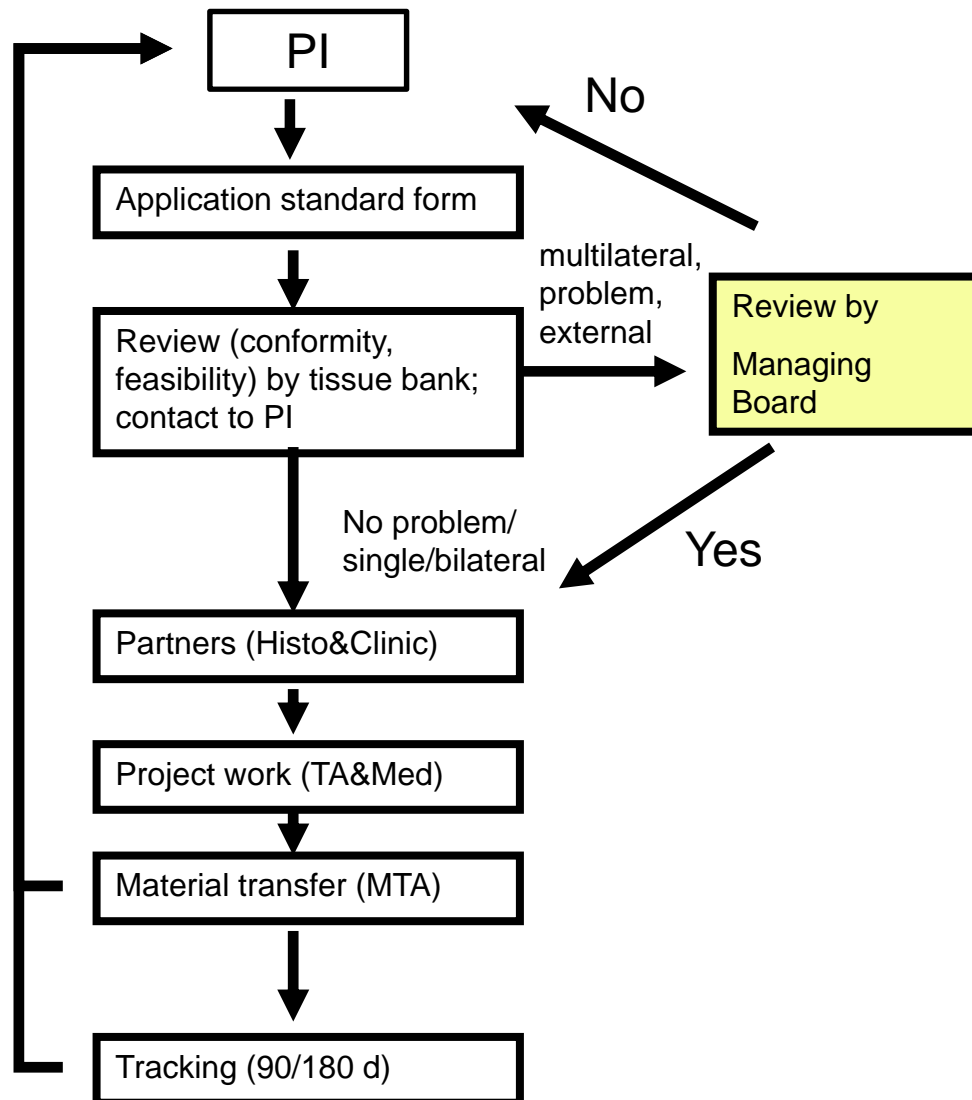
PI

No

Application standard form

multilateral, problem, external

Review by Managing Board

Review (conformity, feasibility) by tissue bank; contact to PI

No problem/ single/bilateral

Yes

Partners (Histo&Clinic)

Project work (TA&Med)

Material transfer (MTA)

Tracking (90/180 d)